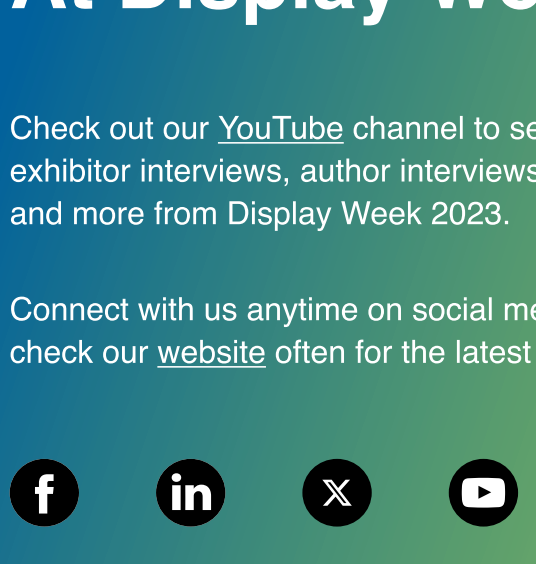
At Display We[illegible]

Check out our YouTube channel to se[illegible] exhibitor interviews, author interviews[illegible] and more from Display Week 2023.

Connect with us anytime on social me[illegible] check our website often for the latest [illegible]